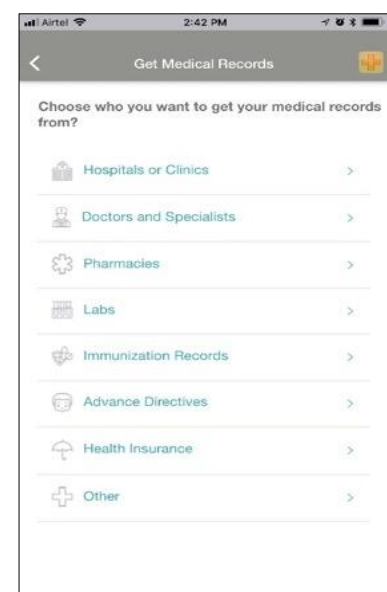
Airtel 2:42 PM

Get Medical Records

Choose who you want to get your medical records from?

Hospitals or Clinics >

Doctors and Specialists >

Pharmacies >

Labs >

Immunization Records >

Advance Directives >

Health Insurance >

Other >